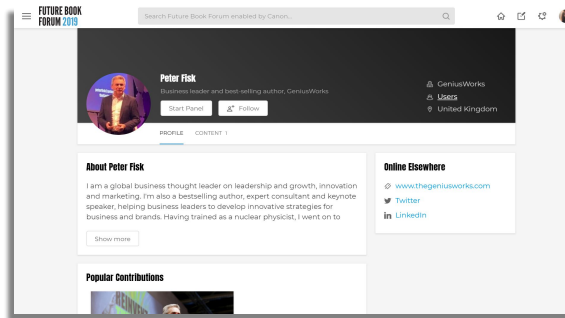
FUTURE BOOK FORUM 2019

Search Future Book Forum enabled by Canon...

Peter Fisk
Business leader and best-selling author, GeniusWorks

Start Panel
Follow

GeniusWorks
Users
United Kingdom

PROFILE
CONTENT 1

About Peter Fisk

I am a global business thought leader on leadership and growth, innovation and marketing. I'm also a bestselling author, expert consultant and keynote speaker, helping business leaders to develop innovative strategies for business and brands. Having trained as a nuclear physicist, I went on to

Show more

Online Elsewhere

www.thegeniusworks.com
Twitter
LinkedIn

Popular Contributions